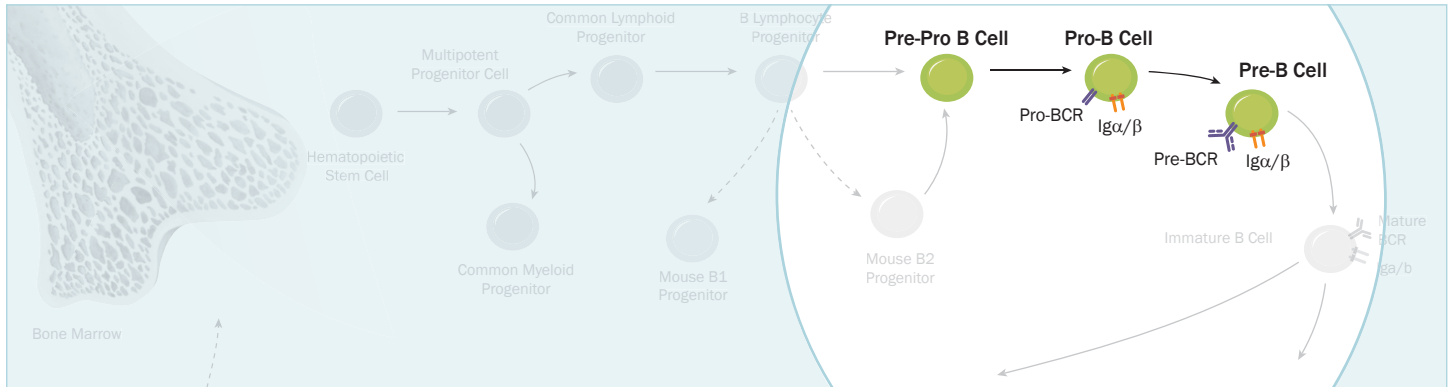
Common Lymphoid Progenitor

B Lymphocyte Progenitor

Multipotent Progenitor Cell

Hematopoietic Stem Cell

Common Myeloid Progenitor

Mouse B1 Progenitor

Bone Marrow

Pre-Pro B Cell

Pro-B Cell

Pro-BCR

Ig$\alpha/\beta$

Pre-B Cell

Pre-BCR

Ig$\alpha/\beta$

Mouse B2 Progenitor

Immature B Cell

Mature BCR

Iga/b